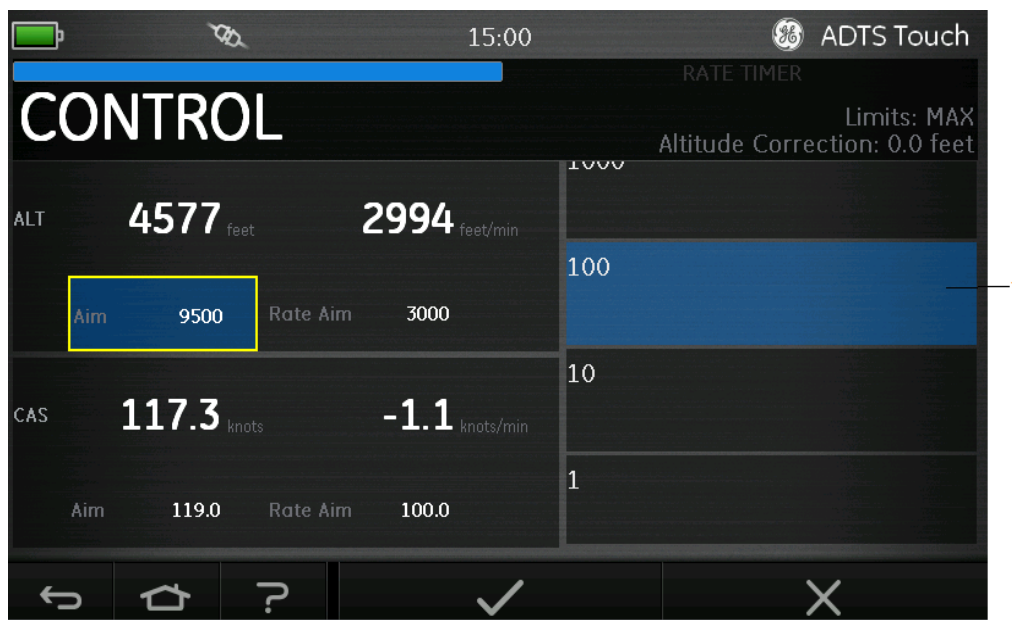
15:00

ADTS Touch

RATE TIMER

CONTROL

Limits: MAX
Altitude Correction: 0.0 feet

ALT 4577 feet 2994 feet/min

Aim 9500 Rate Aim 3000

CAS 117.3 knots -1.1 knots/min

Aim 119.0 Rate Aim 100.0

1000

100

10

1